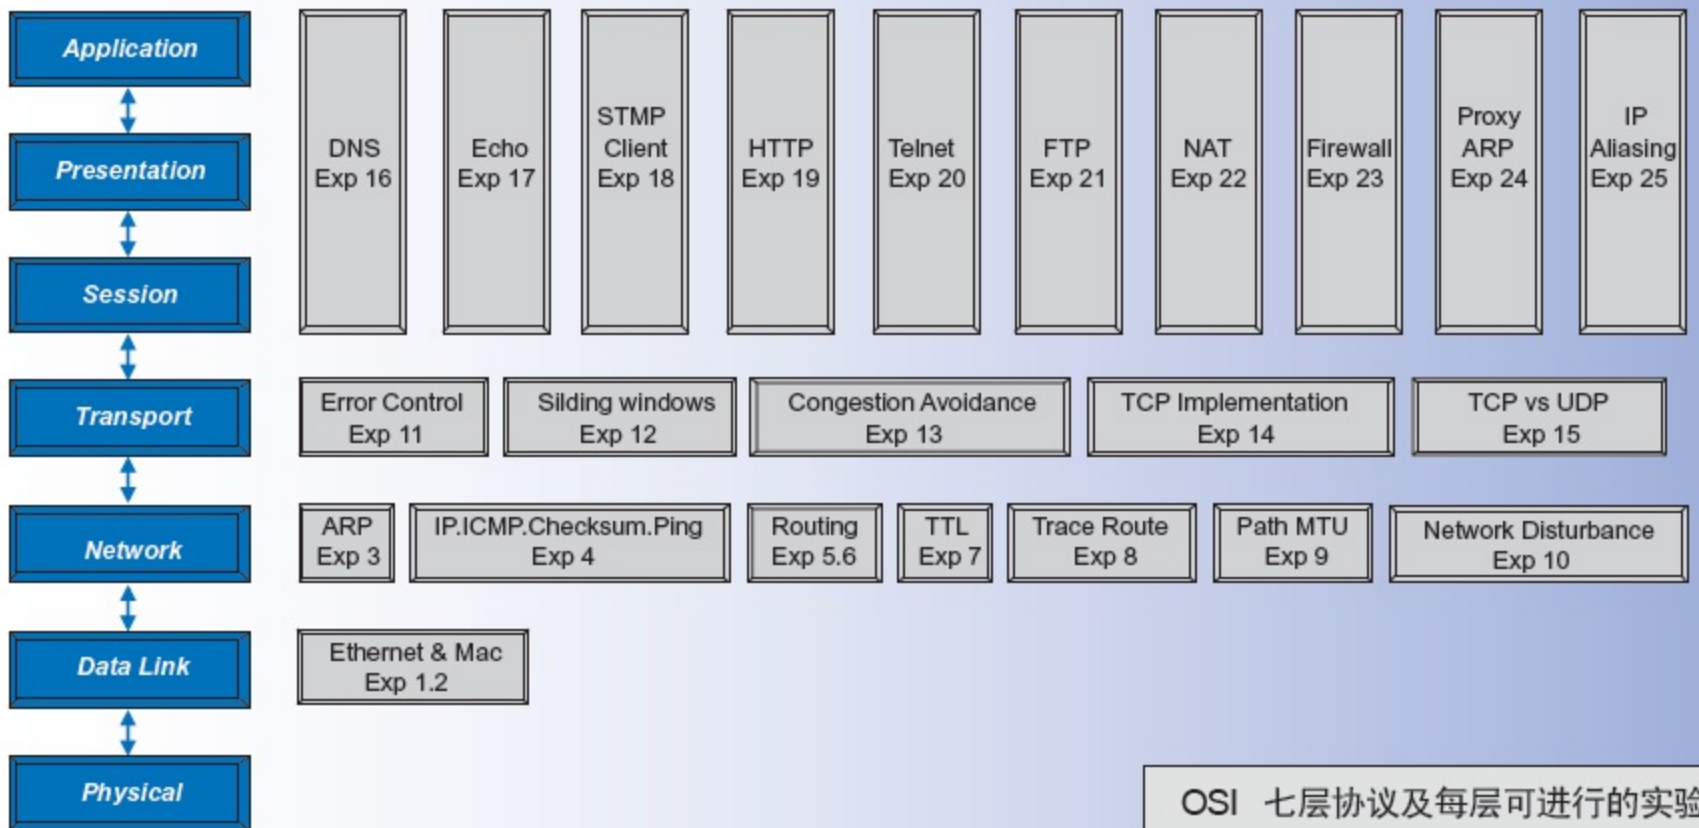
Application

Presentation

Session

Transport

Network

Data Link

Physical

DNS
Exp 16

Echo
Exp 17

STMP
Client
Exp 18

HTTP
Exp 19

Telnet
Exp 20

FTP
Exp 21

NAT
Exp 22

Firewall
Exp 23

Proxy
ARP
Exp 24

IP
Aliasing
Exp 25

Error Control
Exp 11

Silding windows
Exp 12

Congestion Avoidance
Exp 13

TCP Implementation
Exp 14

TCP vs UDP
Exp 15

ARP
Exp 3

IP.ICMP.Checksum.Ping
Exp 4

Routing
Exp 5.6

TTL
Exp 7

Trace Route
Exp 8

Path MTU
Exp 9

Network Disturbance
Exp 10

Ethernet & Mac
Exp 1.2

OSI 七层协议及每层可进行的实验